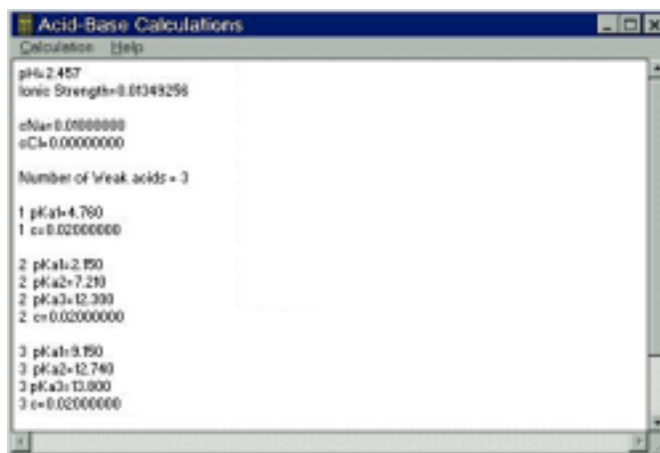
Acid-Base Calculations

Calculation Help

pH=2.457
Ionic Strength=0.01349256

cNa=0.01000000
cCl=0.00000000

Number of Weak acids = 3

1 pKa1=4.760
1 c=0.02000000

2 pKa1=2.150
2 pKa2=7.210
2 pKa3=12.300
2 c=0.02000000

3 pKa1=9.150
3 pKa2=12.740
3 pKa3=13.800
3 c=0.02000000